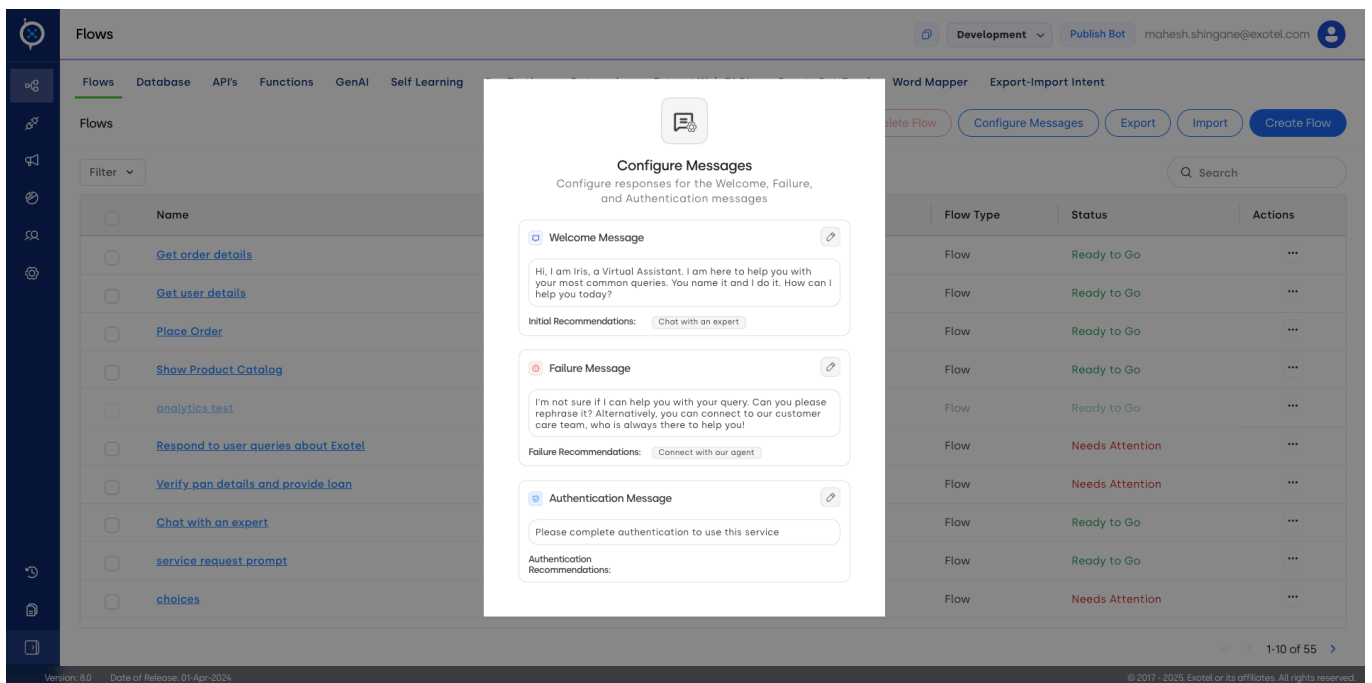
Flows

Development

Publish Bot

mahesh.shingane@exotel.com

Flows Database API's Functions GenAI Self Learning Word Mapper Export-Import Intent

Flows

elete Flow

Configure Messages

Export

Import

Create Flow

Filter

Search

| | Name | Flow Type | Status | Actions |
|---|---|---|---|---|
| | Get order details | Flow | Ready to Go | ··· |
| | Get user details | Flow | Ready to Go | ··· |
| | Place Order | Flow | Ready to Go | ··· |
| | Show Product Catalog | Flow | Ready to Go | ··· |
| | analytics test | Flow | Ready to Go | ··· |
| | Respond to user queries about Exotel | Flow | Needs Attention | ··· |
| | Verify pan details and provide loan | Flow | Needs Attention | ··· |
| | Chat with an expert | Flow | Ready to Go | ··· |
| | service request prompt | Flow | Ready to Go | ··· |
| | choices | Flow | Needs Attention | ··· |

Configure Messages

Configure responses for the Welcome, Failure, and Authentication messages

Welcome Message

Hi, I am Iris, a Virtual Assistant. I am here to help you with your most common queries. You name it and I do it. How can I help you today?

Initial Recommendations: Chat with an expert

Failure Message

I'm not sure if I can help you with your query. Can you please rephrase it? Alternatively, you can connect to our customer care team, who is always there to help you!

Failure Recommendations: Connect with our agent

Authentication Message

Please complete authentication to use this service

Authentication Recommendations:

1-10 of 55

Version: 8.0 Date of Release: 01-Apr-2024

© 2017 - 2025, Exotel or its affiliates. All rights reserved.